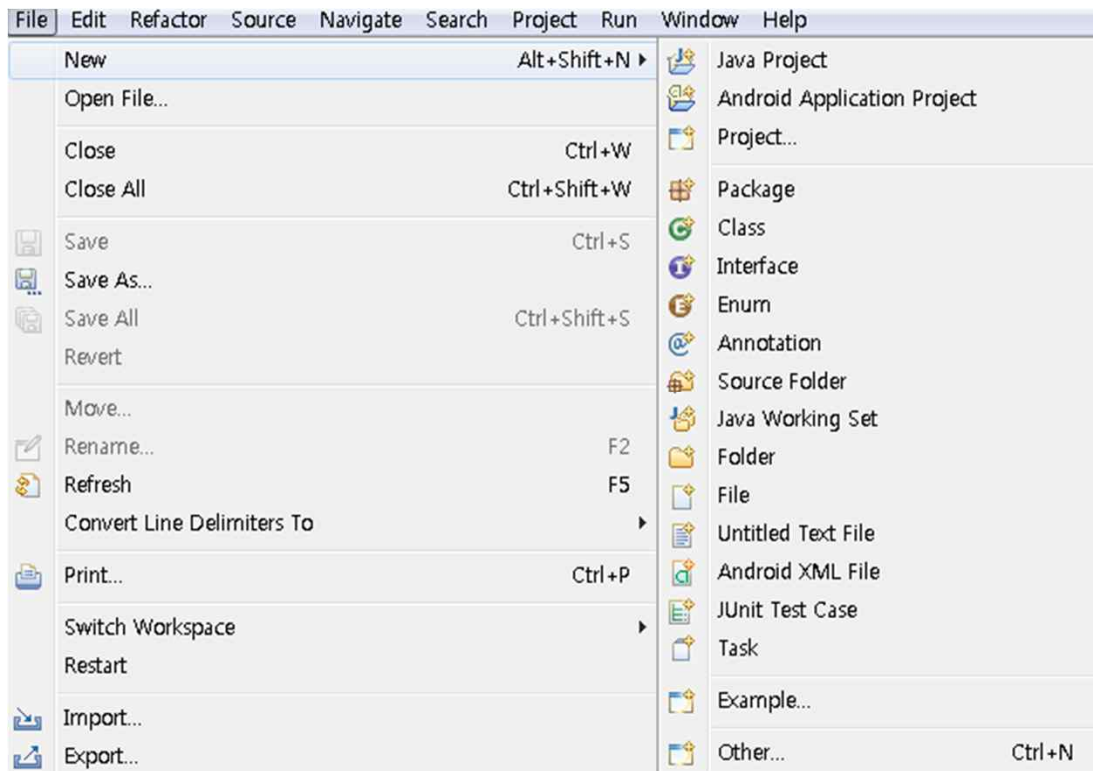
File Edit Refactor Source Navigate Search Project Run Window Help

New Alt+Shift+N
Open File...

Close Ctrl+W
Close All Ctrl+Shift+W

Save Ctrl+S
Save As...
Save All Ctrl+Shift+S
Revert

Move...
Rename... F2
Refresh F5
Convert Line Delimiters To

Print... Ctrl+P

Switch Workspace
Restart

Import...
Export...

Java Project
Android Application Project
Project...

Package
Class
Interface
Enum
Annotation
Source Folder
Java Working Set
Folder
File
Untitled Text File
Android XML File
JUnit Test Case
Task

Example...

Other... Ctrl+N